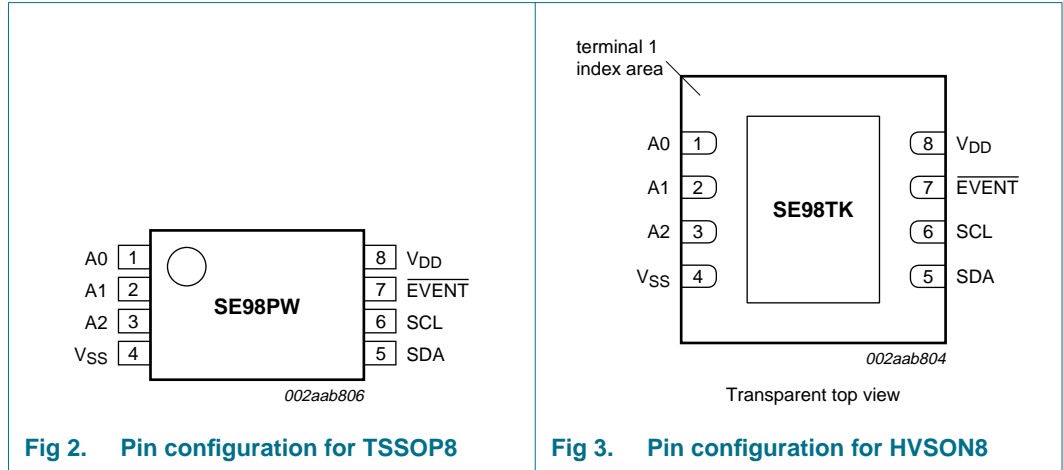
A0 1
A1 2
A2 3
$V_{SS}$ 4
SE98PW
8 $V_{DD}$
7 $\overline{EVENT}$
6 SCL
5 SDA
002aab806

Fig 2. Pin configuration for TSSOP8

terminal 1 index area
A0 1
A1 2
A2 3
$V_{SS}$ 4
SE98TK
8 $V_{DD}$
7 $\overline{EVENT}$
6 SCL
5 SDA
002aab804

Transparent top view

Fig 3. Pin configuration for HVSON8